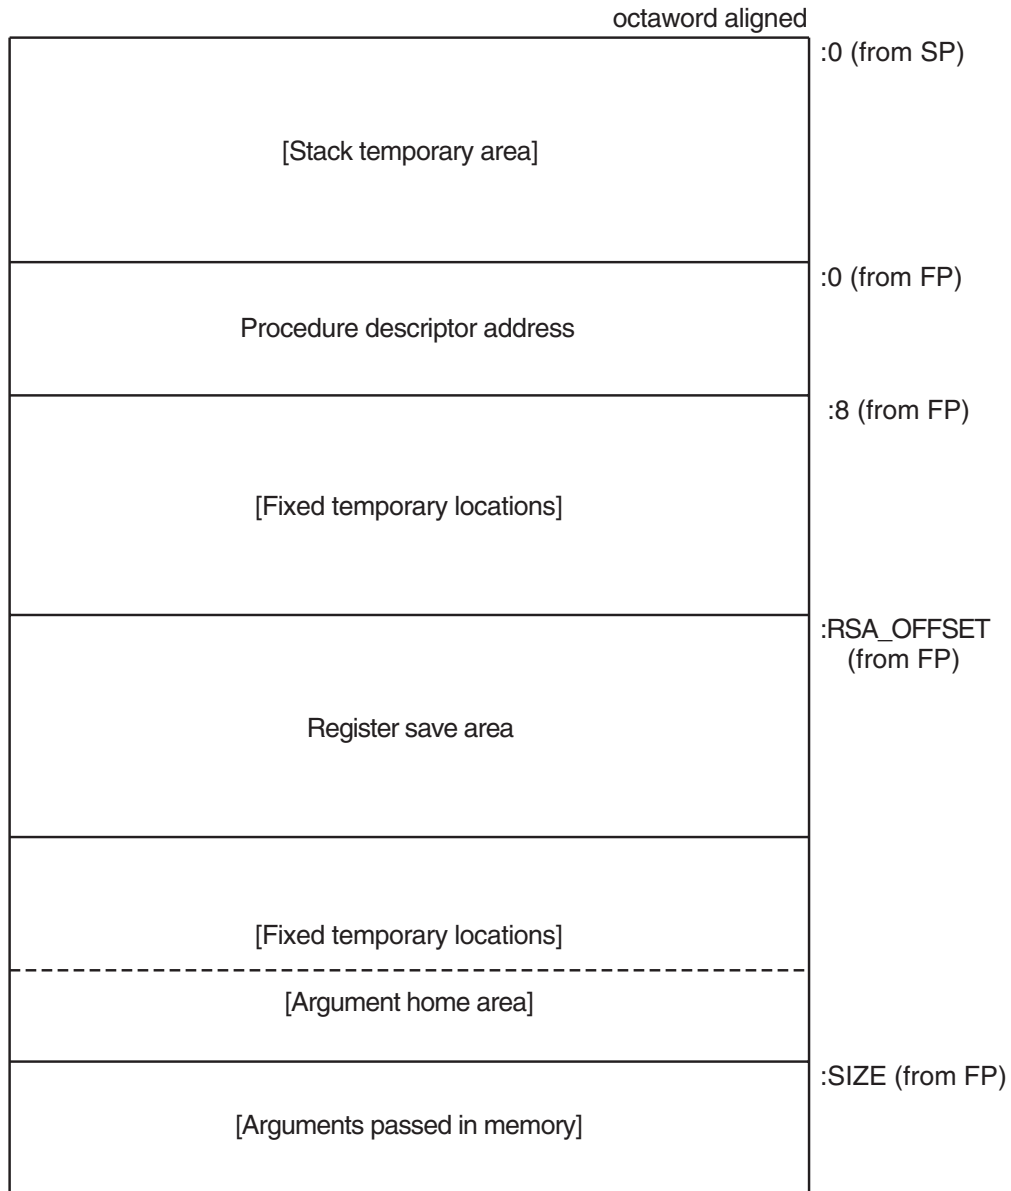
octaword aligned

:0 (from SP)

[Stack temporary area]

:0 (from FP)

Procedure descriptor address

:8 (from FP)

[Fixed temporary locations]

:RSA_OFFSET (from FP)

Register save area

[Fixed temporary locations]

[Argument home area]

:SIZE (from FP)

[Arguments passed in memory]